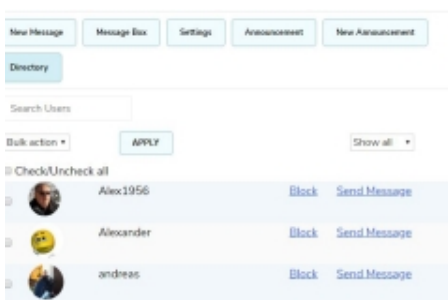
New Message
Message Box
Settings
Announcement
New Announcement
Directory

Search Users

Bulk action ▾
APPLY
Show all ▾

Check/Uncheck all

| | | | |
|---|---|---|---|
| Alex1956 | Block | Send Message |
| Alexander | Block | Send Message |
| andreas | Block | Send Message |